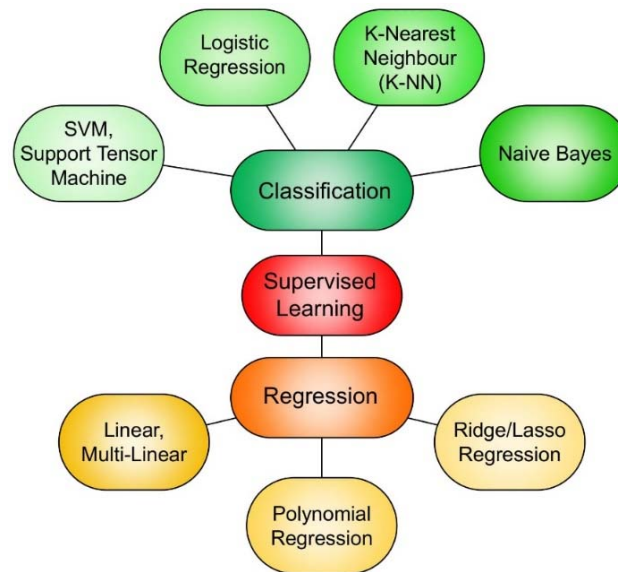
Logistic Regression

K-Nearest Neighbour (K-NN)

SVM, Support Tensor Machine

Naive Bayes

Classification

Supervised Learning

Regression

Linear, Multi-Linear

Ridge/Lasso Regression

Polynomial Regression